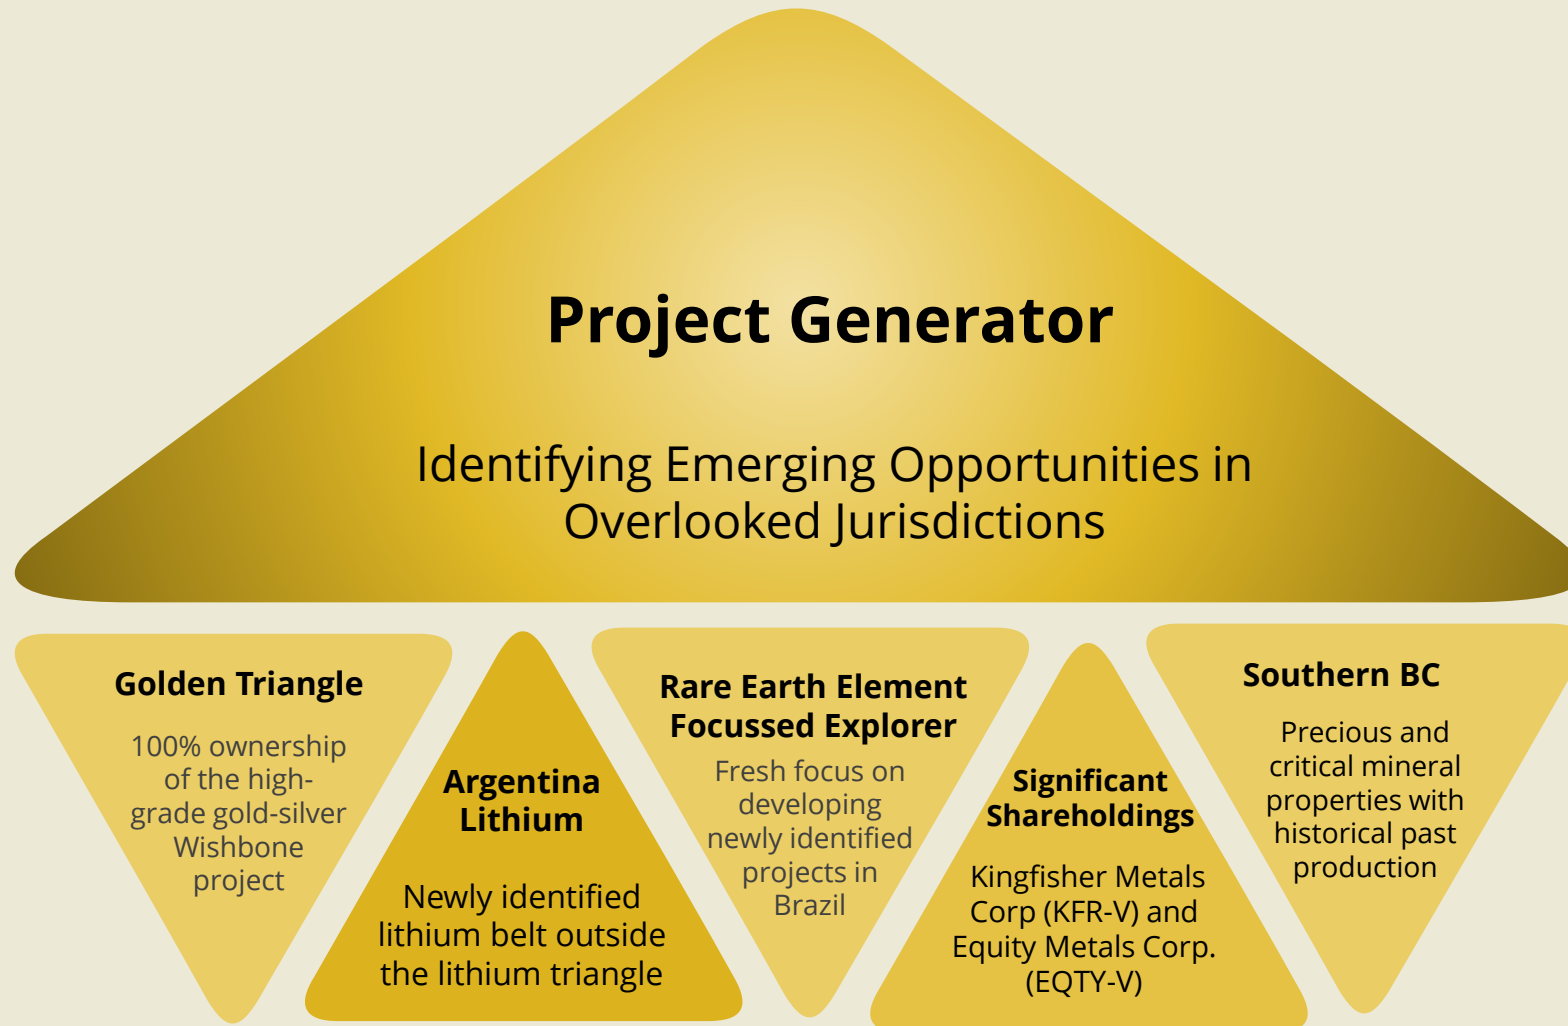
Project Generator

Identifying Emerging Opportunities in Overlooked Jurisdictions

Golden Triangle

100% ownership of the high-grade gold-silver Wishbone project

Argentina Lithium

Newly identified lithium belt outside the lithium triangle

Rare Earth Element Focussed Explorer

Fresh focus on developing newly identified projects in Brazil

Significant Shareholdings

Kingfisher Metals Corp (KFR-V) and Equity Metals Corp. (EQTY-V)

Southern BC

Precious and critical mineral properties with historical past production